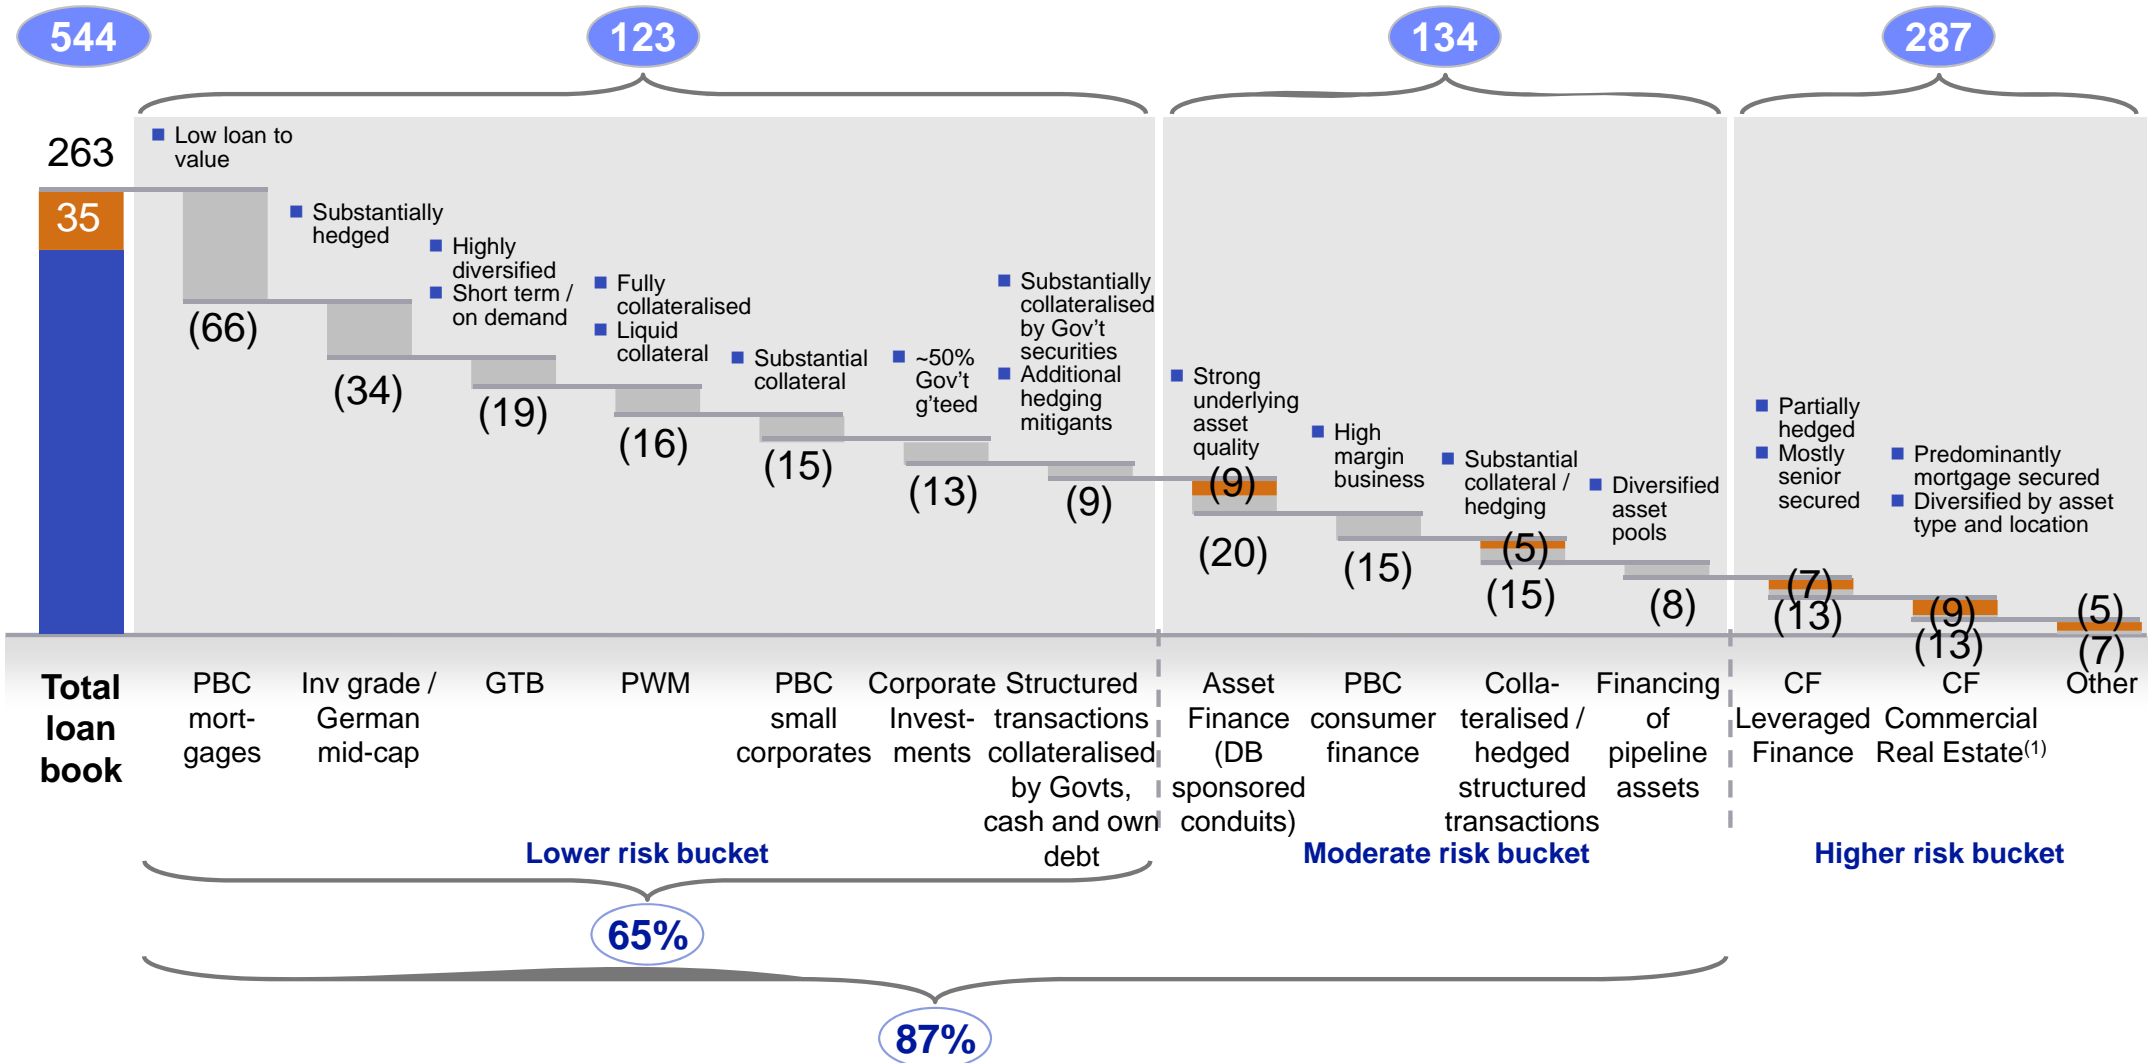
544

123

134

287

263

35

Low loan to value

(66)

Substantially hedged

(34)

Highly diversified
Short term / on demand

(19)

Fully collateralised
Liquid collateral

(16)

Substantial collateral

(15)

~50% Gov't g'teed

(13)

Substantially collateralised by Gov't securities
Additional hedging mitigants

(9)

Strong underlying asset quality

(9)
(20)

High margin business

(15)

Substantial collateral / hedging

(5)
(15)

Diversified asset pools

(8)

Partially hedged
Mostly senior secured

(7)
(13)

Predominantly mortgage secured
Diversified by asset type and location

(9)
(13)

(5)
(7)

Total loan book

PBC mort-gages

Inv grade / German mid-cap

GTB

PWM

PBC small corporates

Corporate Invest-ments

Structured transactions collateralised by Govts, cash and own debt

Asset Finance (DB sponsored conduits)

PBC consumer finance

Colla-teralised / hedged structured transactions

Financing of pipeline assets

CF Leveraged Finance

CF Commercial Real Estate$^{(1)}$

Other

Lower risk bucket

Moderate risk bucket

Higher risk bucket

65%

87%